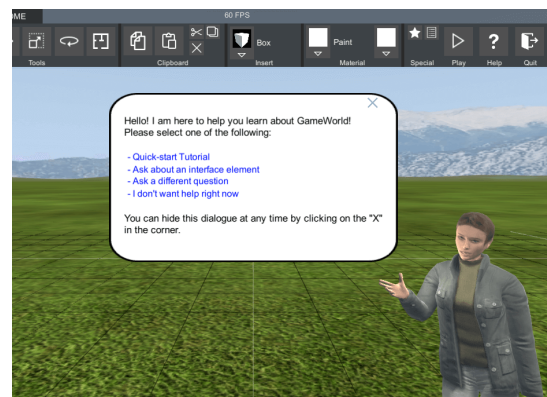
ME

60 FPS

Tools

Clipboard

Box

Insert

Paint

Material

Special

Play

Help

Quit

Hello! I am here to help you learn about GameWorld! Please select one of the following:

- Quick-start Tutorial
- Ask about an interface element
- Ask a different question
- I don't want help right now

You can hide this dialogue at any time by clicking on the "X" in the corner.